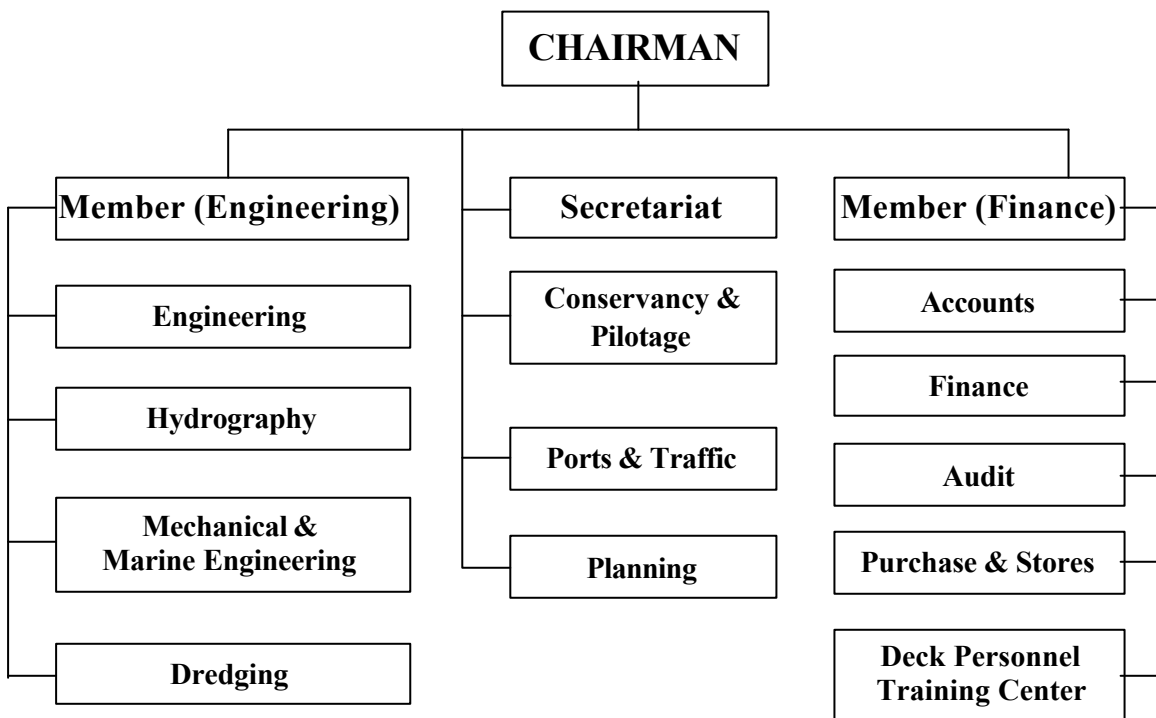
CHAIRMAN

Member (Engineering)

Engineering

Hydrography

Mechanical & Marine Engineering

Dredging

Secretariat

Conservancy & Pilotage

Ports & Traffic

Planning

Member (Finance)

Accounts

Finance

Audit

Purchase & Stores

Deck Personnel Training Center